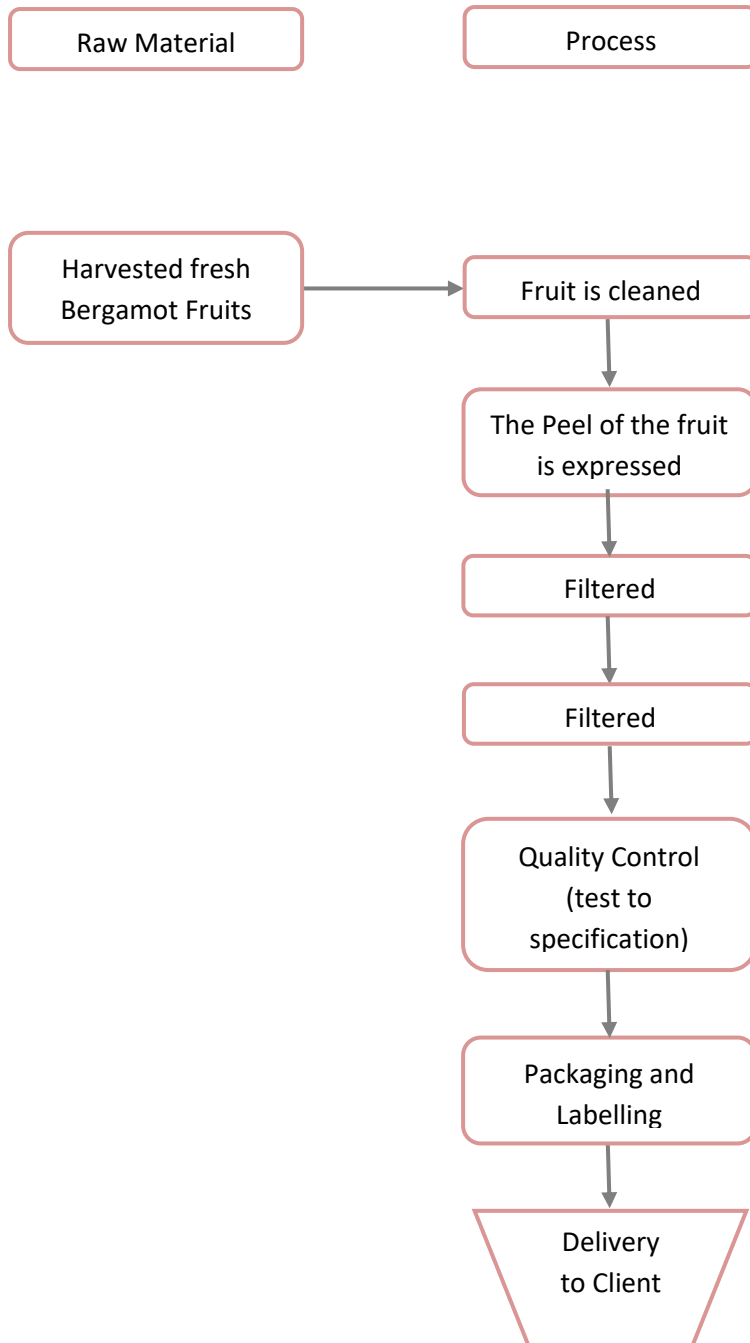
Raw Material

Process

Harvested fresh Bergamot Fruits

Fruit is cleaned

The Peel of the fruit is expressed

Filtered

Filtered

Quality Control (test to specification)

Packaging and Labelling

Delivery to Client